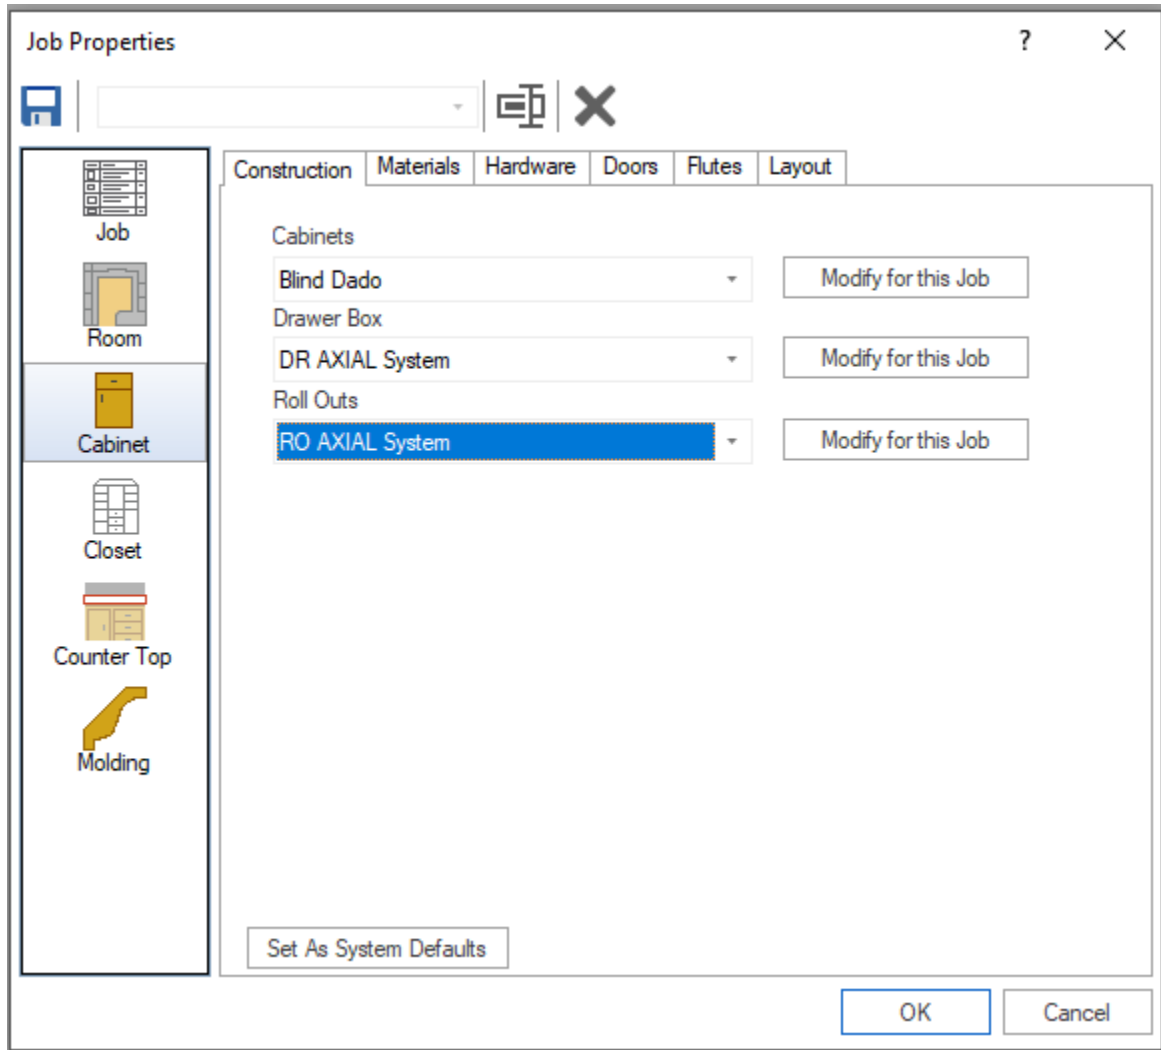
Job Properties

?

Job

Room

Cabinet

Closet

Counter Top

Molding

Construction | Materials | Hardware | Doors | Flutes | Layout

Cabinets

Blind Dado

Modify for this Job

Drawer Box

DR AXIAL System

Modify for this Job

Roll Outs

RO AXIAL System

Modify for this Job

Set As System Defaults

OK

Cancel